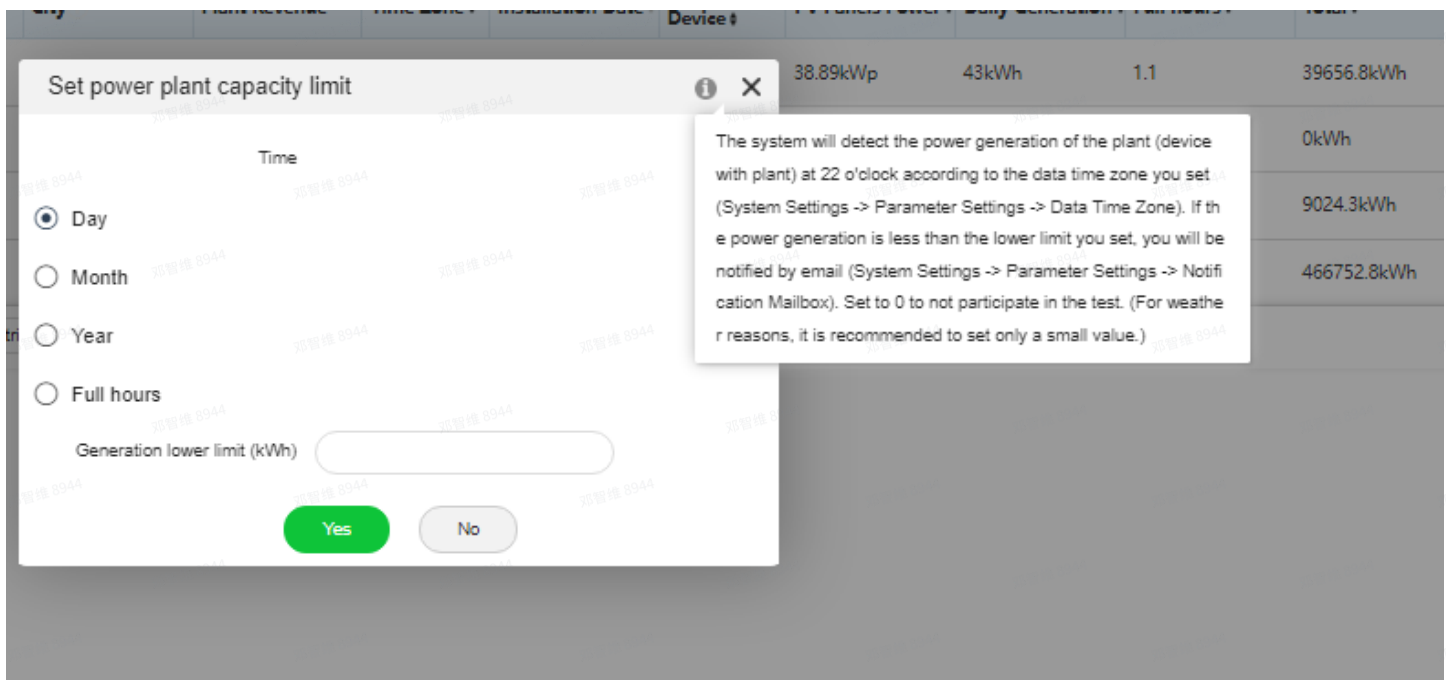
Device ⇕

38.89kWp | 43kWh | 1.1 | 39656.8kWh

0kWh

9024.3kWh

466752.8kWh

Set power plant capacity limit

Time

Day

Month

Year

Full hours

Generation lower limit (kWh)

Yes

No

The system will detect the power generation of the plant (device with plant) at 22 o'clock according to the data time zone you set (System Settings -> Parameter Settings -> Data Time Zone). If the power generation is less than the lower limit you set, you will be notified by email (System Settings -> Parameter Settings -> Notification Mailbox). Set to 0 to not participate in the test. (For weather reasons, it is recommended to set only a small value.)

邓智维 8944